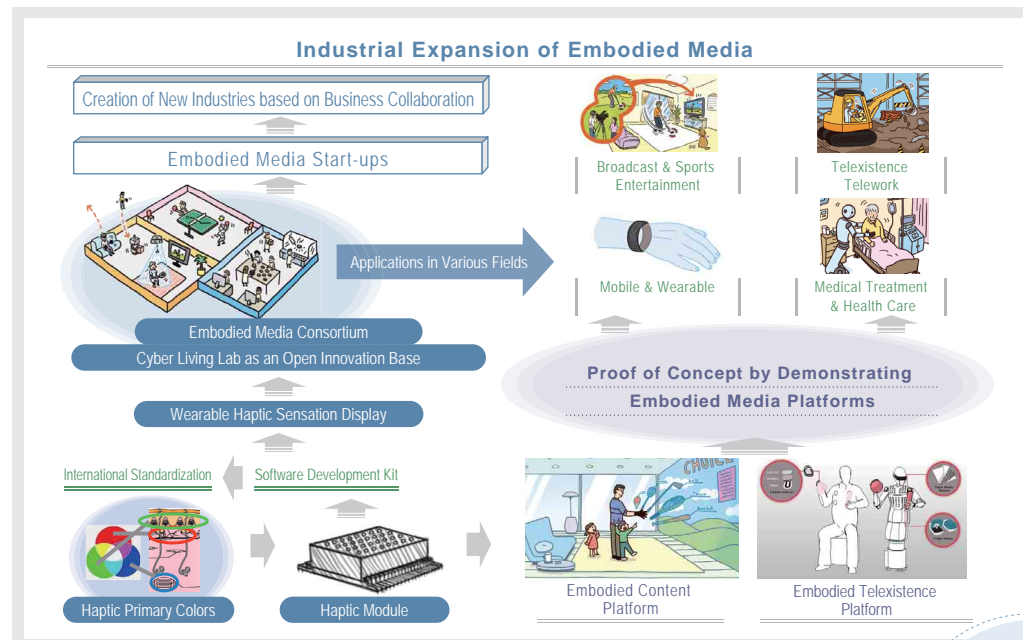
Industrial Expansion of Embodied Media

Creation of New Industries based on Business Collaboration

Embodied Media Start-ups

Applications in Various Fields

Embodied Media Consortium

Cyber Living Lab as an Open Innovation Base

Wearable Haptic Sensation Display

International Standardization

Software Development Kit

Haptic Primary Colors

Haptic Module

Broadcast & Sports Entertainment

Telexistence Telework

Mobile & Wearable

Medical Treatment & Health Care

Proof of Concept by Demonstrating Embodied Media Platforms

CHOICE

Embodied Content Platform

Embodied Telexistence Platform